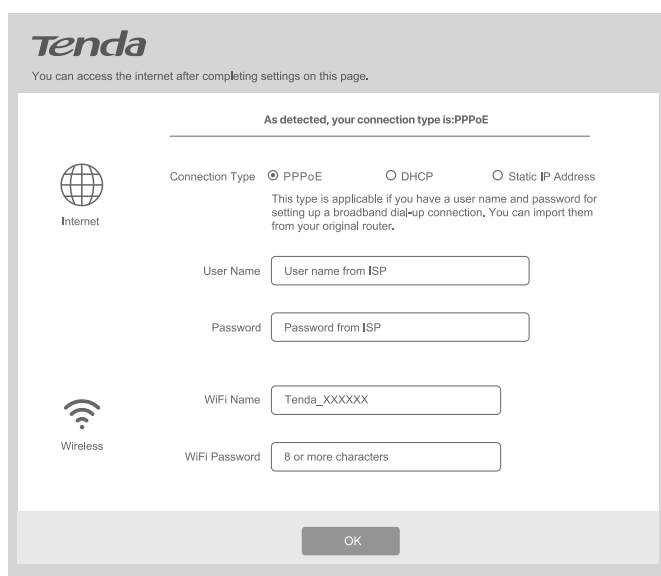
Tenda

You can access the internet after completing settings on this page.

As detected, your connection type is:PPPoE

Internet

Connection Type ⦿ PPPoE ○ DHCP ○ Static IP Address

This type is applicable if you have a user name and password for setting up a broadband dial-up connection. You can import them from your original router.

User Name User name from ISP

Password Password from ISP

Wireless

WiFi Name Tenda_XXXXXX

WiFi Password 8 or more characters

OK